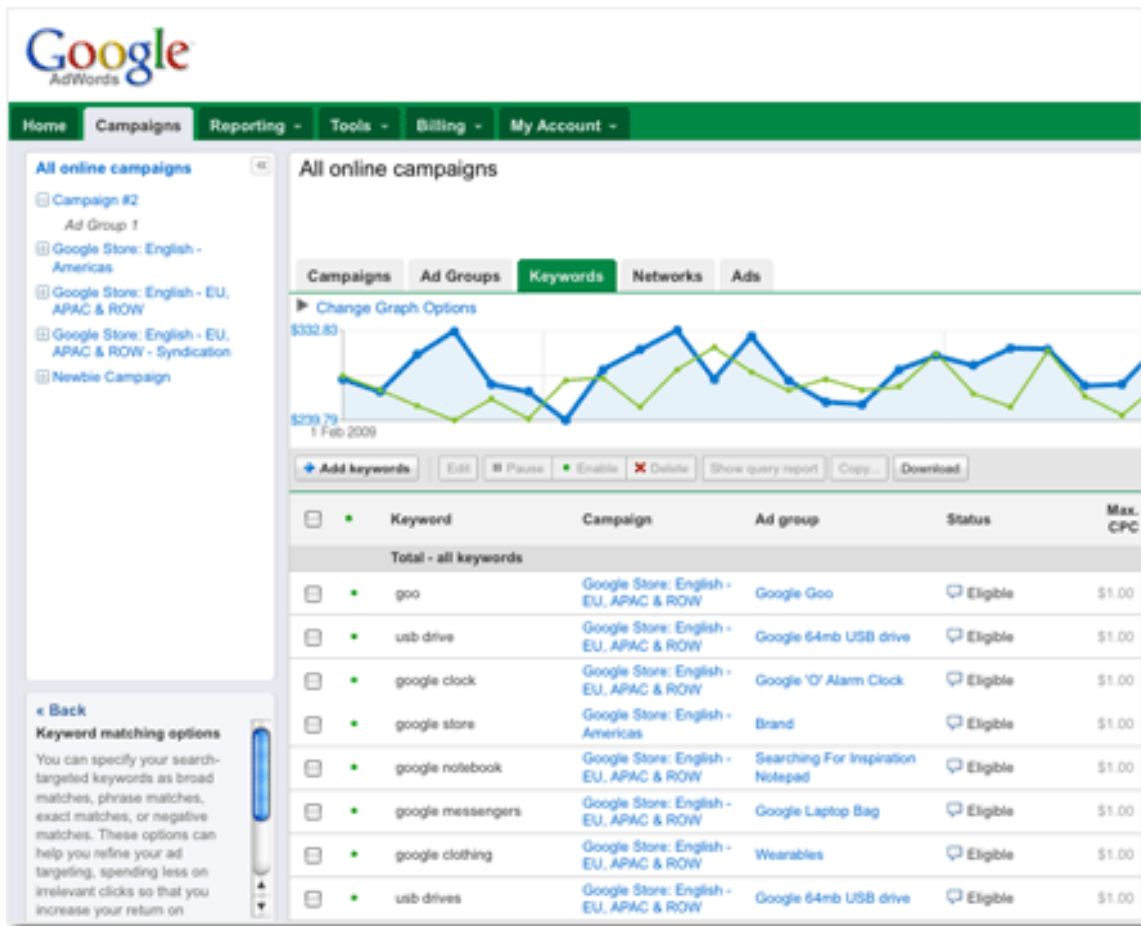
Google
AdWords

Home | Campaigns | Reporting ▾ | Tools ▾ | Billing ▾ | My Account ▾

All online campaigns «
Campaign #2
Ad Group 1
Google Store: English - Americas
Google Store: English - EU, APAC & ROW
Google Store: English - EU, APAC & ROW - Syndication
Newbie Campaign

« Back
Keyword matching options
You can specify your search-targeted keywords as broad matches, phrase matches, exact matches, or negative matches. These options can help you refine your ad targeting, spending less on irrelevant clicks so that you increase your return on

All online campaigns

Campaigns | Ad Groups | Keywords | Networks | Ads

Change Graph Options
$332.83
$239.79
1 Feb 2009

+ Add keywords | Edit | Pause | Enable | Delete | Show query report | Copy... | Download

| | | Keyword | Campaign | Ad group | Status | Max. CPC |
|---|---|---|---|---|---|---|
| | | Total - all keywords | | | | |
| | • | goo | Google Store: English - EU, APAC & ROW | Google Goo | Eligible | $1.00 |
| | • | usb drive | Google Store: English - EU, APAC & ROW | Google 64mb USB drive | Eligible | $1.00 |
| | • | google clock | Google Store: English - EU, APAC & ROW | Google 'O' Alarm Clock | Eligible | $1.00 |
| | • | google store | Google Store: English - Americas | Brand | Eligible | $1.00 |
| | • | google notebook | Google Store: English - EU, APAC & ROW | Searching For Inspiration Notepad | Eligible | $1.00 |
| | • | google messengers | Google Store: English - EU, APAC & ROW | Google Laptop Bag | Eligible | $1.00 |
| | • | google clothing | Google Store: English - EU, APAC & ROW | Wearables | Eligible | $1.00 |
| | • | usb drives | Google Store: English - EU, APAC & ROW | Google 64mb USB drive | Eligible | $1.00 |